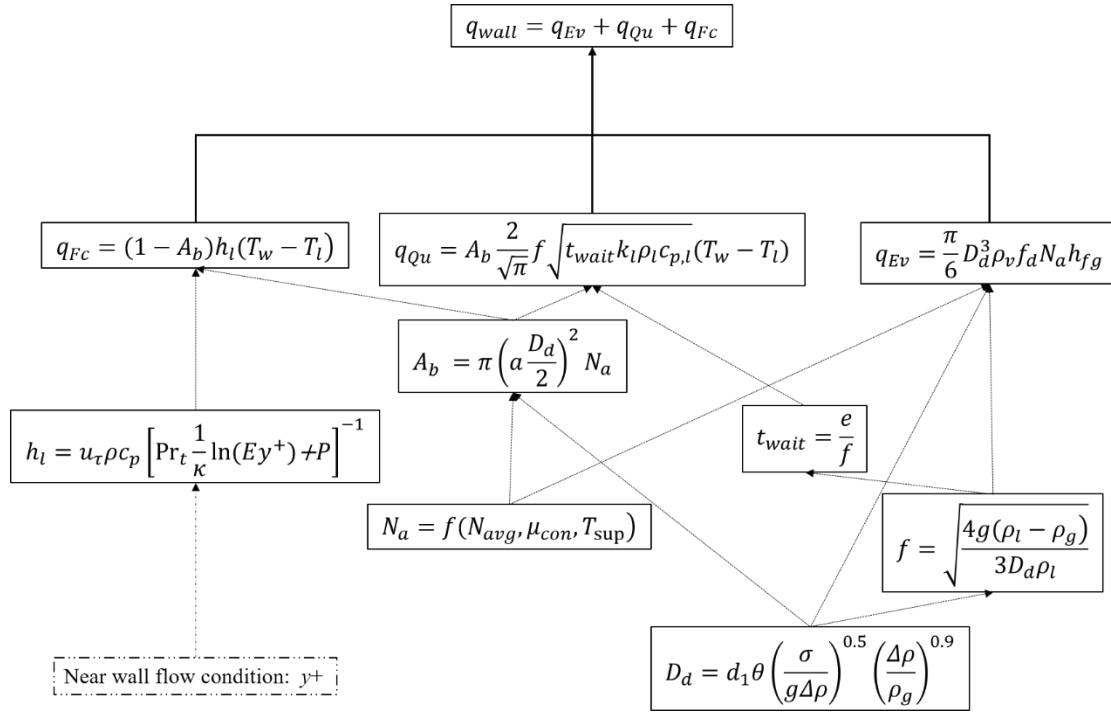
$q_{wall} = q_{Ev} + q_{Qu} + q_{Fc}$

$q_{Fc} = (1 - A_b)h_l(T_w - T_l)$

$q_{Qu} = A_b \frac{2}{\sqrt{\pi}} f \sqrt{t_{wait} k_l \rho_l c_{p,l}} (T_w - T_l)$

$q_{Ev} = \frac{\pi}{6} D_d^3 \rho_v f_d N_a h_{fg}$

$A_b = \pi \left(a \frac{D_d}{2}\right)^2 N_a$

$h_l = u_\tau \rho c_p \left[\Pr_t \frac{1}{\kappa} \ln(Ey^+) + P\right]^{-1}$

$t_{wait} = \frac{e}{f}$

$N_a = f(N_{avg}, \mu_{con}, T_{sup})$

$f = \sqrt{\frac{4g(\rho_l - \rho_g)}{3D_d \rho_l}}$

$D_d = d_1 \theta \left(\frac{\sigma}{g\Delta\rho}\right)^{0.5} \left(\frac{\Delta\rho}{\rho_g}\right)^{0.9}$

Near wall flow condition: $y+$